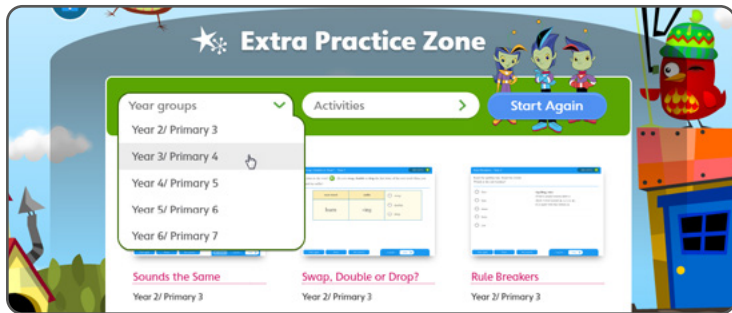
Extra Practice Zone

Year groups
Year 2/ Primary 3
Year 3/ Primary 4
Year 4/ Primary 5
Year 5/ Primary 6
Year 6/ Primary 7

Activities

Start Again

Sounds the Same
Year 2/ Primary 3

Swap, Double or Drop?
Year 2/ Primary 3

Rule Breakers
Year 2/ Primary 3